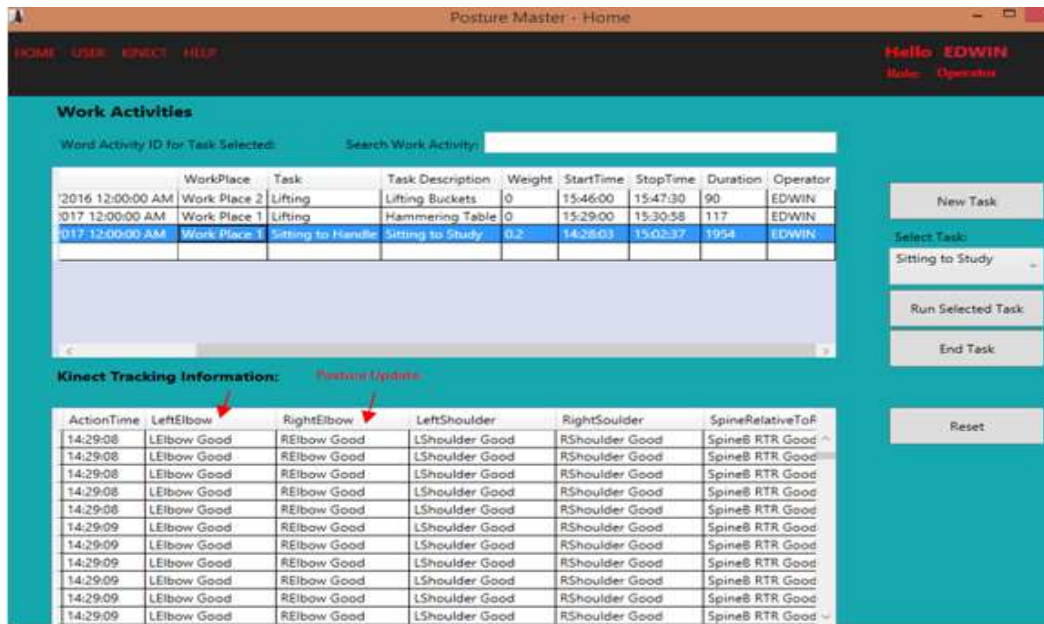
Posture Master - Home

HOME USER KINECT HELP

Hello EDWIN
Role: Operator

Work Activities

Word Activity ID for Task Selected:

Search Work Activity:

| | WorkPlace | Task | Task Description | Weight | StartTime | StopTime | Duration | Operator |
|---|---|---|---|---|---|---|---|---|
| '2016 12:00:00 AM | Work Place 2 | Lifting | Lifting Buckets | 0 | 15:46:00 | 15:47:30 | 90 | EDWIN |
| 017 12:00:00 AM | Work Place 1 | Lifting | Hammering Table | 0 | 15:29:00 | 15:30:58 | 117 | EDWIN |
| 017 12:00:00 AM | Work Place 1 | Sitting to Handle | Sitting to Study | 0.2 | 14:28:03 | 15:02:37 | 1954 | EDWIN |

New Task

Select Task:

Sitting to Study

Run Selected Task

End Task

Kinect Tracking Information:

Posture Update

Reset

| ActionTime | LeftElbow | RightElbow | LeftShoulder | RightSoulder | SpineRelativeToF |
|---|---|---|---|---|---|
| 14:29:08 | LElbow Good | RElbow Good | LShoulder Good | RShoulder Good | SpineB RTR Good |
| 14:29:08 | LElbow Good | RElbow Good | LShoulder Good | RShoulder Good | SpineB RTR Good |
| 14:29:08 | LElbow Good | RElbow Good | LShoulder Good | RShoulder Good | SpineB RTR Good |
| 14:29:08 | LElbow Good | RElbow Good | LShoulder Good | RShoulder Good | SpineB RTR Good |
| 14:29:08 | LElbow Good | RElbow Good | LShoulder Good | RShoulder Good | SpineB RTR Good |
| 14:29:09 | LElbow Good | RElbow Good | LShoulder Good | RShoulder Good | SpineB RTR Good |
| 14:29:09 | LElbow Good | RElbow Good | LShoulder Good | RShoulder Good | SpineB RTR Good |
| 14:29:09 | LElbow Good | RElbow Good | LShoulder Good | RShoulder Good | SpineB RTR Good |
| 14:29:09 | LElbow Good | RElbow Good | LShoulder Good | RShoulder Good | SpineB RTR Good |
| 14:29:09 | LElbow Good | RElbow Good | LShoulder Good | RShoulder Good | SpineB RTR Good |
| 14:29:09 | LElbow Good | RElbow Good | LShoulder Good | RShoulder Good | SpineB RTR Good |